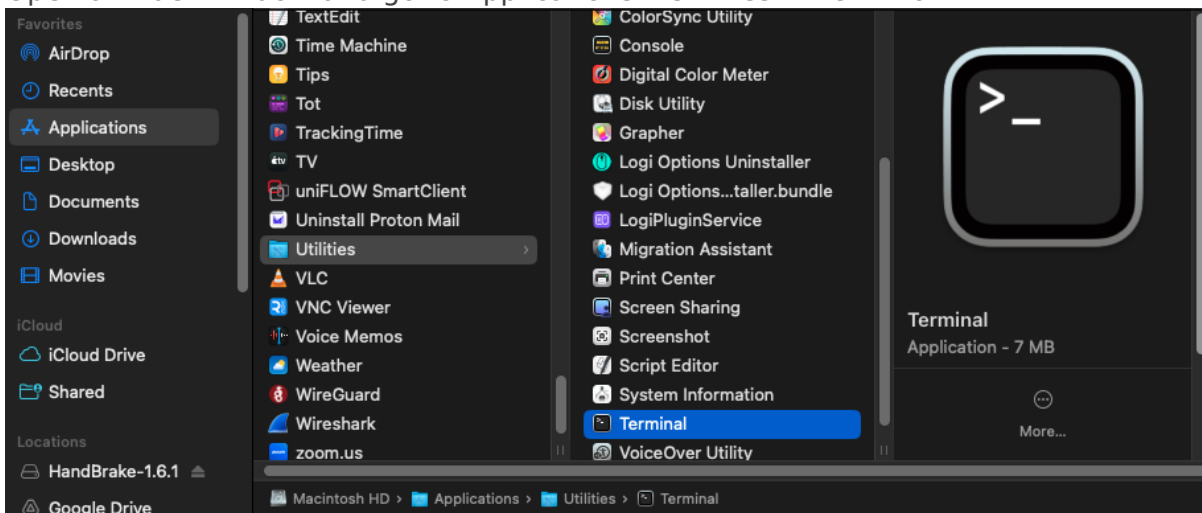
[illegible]

Favorites
AirDrop
Recents
Applications
Desktop
Documents
Downloads
Movies
iCloud
iCloud Drive
Shared
Locations
HandBrake-1.6.1
Google Drive

TextEdit
Time Machine
Tips
Tot
TrackingTime
TV
uniFLOW SmartClient
Uninstall Proton Mail
Utilities
VLC
VNC Viewer
Voice Memos
Weather
WireGuard
Wireshark
zoom.us

ColorSync Utility
Console
Digital Color Meter
Disk Utility
Grapher
Logi Options Uninstaller
Logi Options...taller.bundle
LogiPluginService
Migration Assistant
Print Center
Screen Sharing
Screenshot
Script Editor
System Information
Terminal
VoiceOver Utility

>_

Terminal
Application - 7 MB
More...

Macintosh HD > Applications > Utilities > Terminal